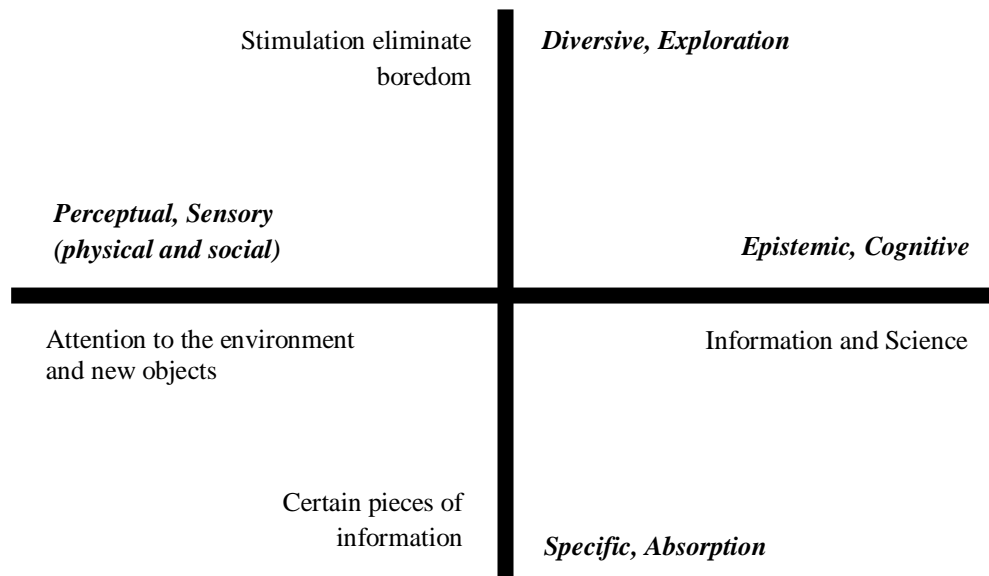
Stimulation eliminate boredom

***Diversive, Exploration***

***Perceptual, Sensory (physical and social)***

***Epistemic, Cognitive***

Attention to the environment and new objects

Information and Science

Certain pieces of information

***Specific, Absorption***